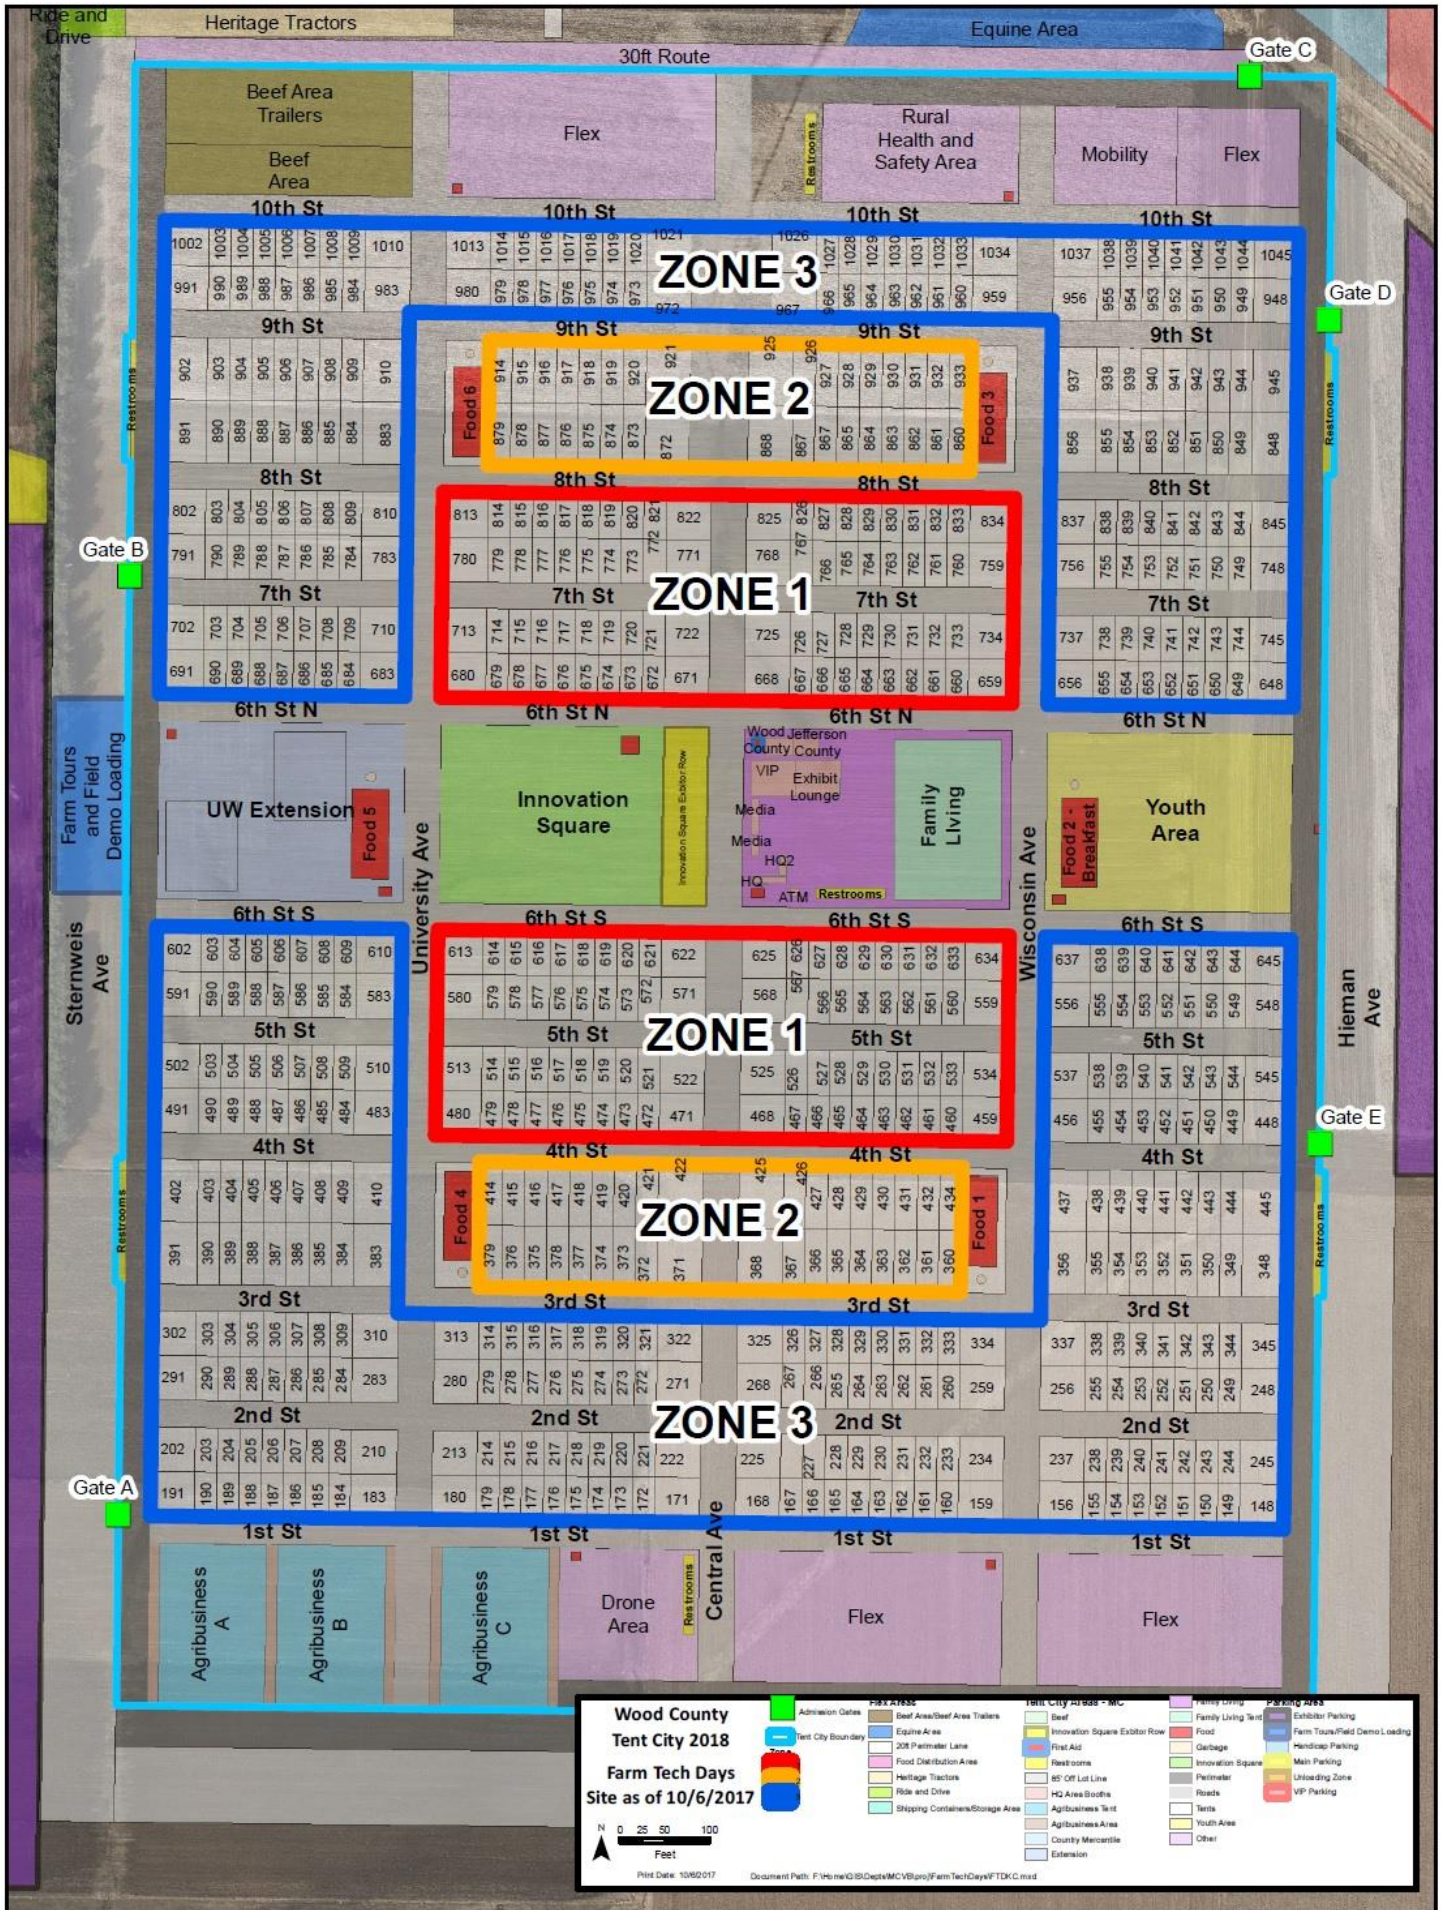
Ride and Drive
Heritage Tractors
Equine Area
30ft Route
Gate C
Beef Area Trailers
Beef Area
Flex
Restrooms
Rural Health and Safety Area
Mobility
Flex
10th St
10th St
10th St
10th St
ZONE 3
Gate D
9th St
9th St
9th St
9th St
ZONE 2
Food 6
Food 3
Restrooms
Restrooms
8th St
8th St
8th St
8th St
Gate B
ZONE 1
7th St
7th St
7th St
7th St
6th St N
6th St N
6th St N
6th St N
Farm Tours and Field Demo Loading
UW Extension
Food 5
Innovation Square
Innovation Square Exhibitor Row
Wood County
Jefferson County
VIP
Exhibit Lounge
Media
Media
HQ2
HQ
ATM
Restrooms
Family Living
Youth Area
Food 2 - Breakfast
University Ave
Wisconsin Ave
Sternweis Ave
Hieman Ave
6th St S
6th St S
6th St S
6th St S
5th St
5th St
5th St
5th St
ZONE 1
Gate E
4th St
4th St
4th St
4th St
Food 4
ZONE 2
Food 1
Restrooms
Restrooms
3rd St
3rd St
3rd St
3rd St
2nd St
2nd St
2nd St
2nd St
ZONE 3
Gate A
1st St
1st St
1st St
1st St
Central Ave
Agribusiness A
Agribusiness B
Agribusiness C
Drone Area
Restrooms
Flex
Flex
Wood County Tent City 2018
Farm Tech Days Site as of 10/6/2017
Admission Gates
Tent City Boundary
Zone
Flex Areas
Beef Area/Beef Area Trailers
Equine Area
20ft Perimeter Lane
Food Distribution Area
Heritage Tractors
Ride and Drive
Shipping Containers/Storage Area
Tent City Areas - MC
Beef
Innovation Square Exhibitor Row
First Aid
Restrooms
85' Off Lot Line
HQ Area Booths
Agribusiness Tent
Agribusiness Area
County Mercantile
Extension
Family Living
Family Living Tent
Food
Garbage
Innovation Square
Perimeter
Roads
Tents
Youth Area
Other
Parking Area
Exhibitor Parking
Farm Tours/Field Demo Loading
Handicap Parking
Main Parking
Unloading Zone
VIP Parking
N
0 25 50 100
Feet
Print Date: 10/6/2017
Document Path: F:\Home\GIS\Depts\MCVB\pro\FarmTechDays\FTDKC.mxd